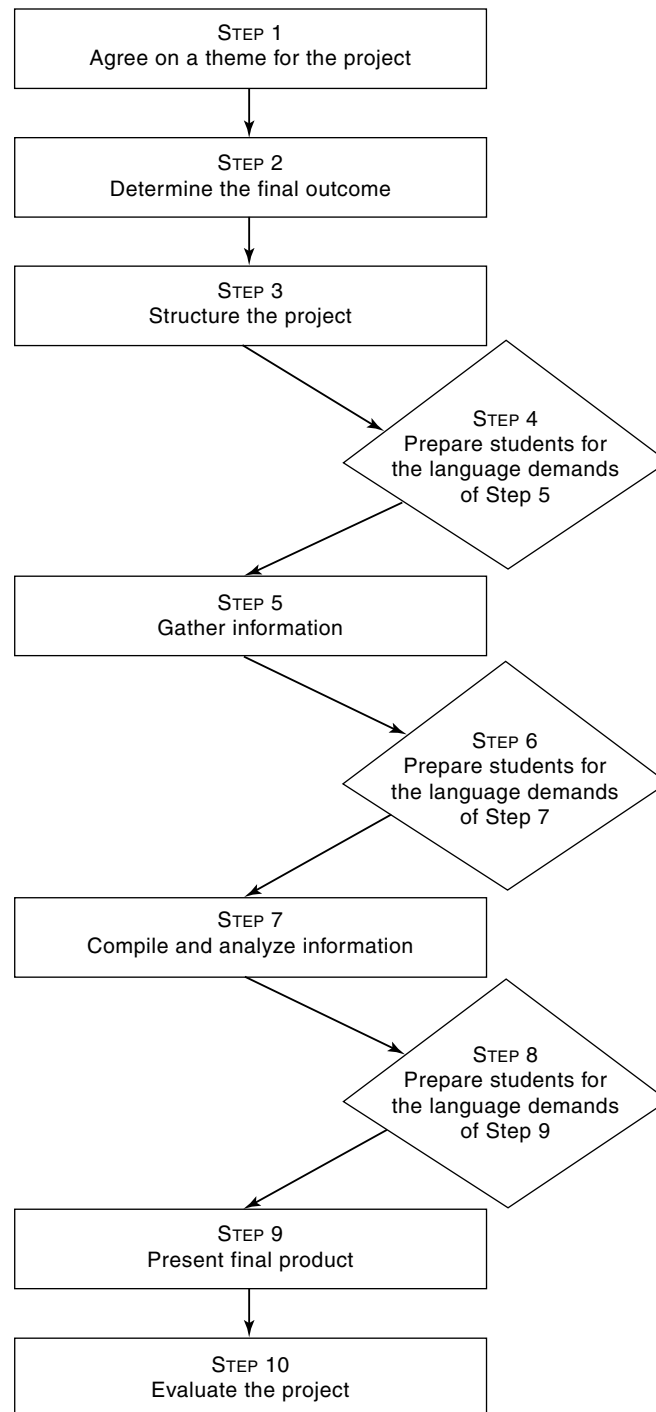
STEP 1
Agree on a theme for the project

STEP 2
Determine the final outcome

STEP 3
Structure the project

STEP 4
Prepare students for the language demands of Step 5

STEP 5
Gather information

STEP 6
Prepare students for the language demands of Step 7

STEP 7
Compile and analyze information

STEP 8
Prepare students for the language demands of Step 9

STEP 9
Present final product

STEP 10
Evaluate the project